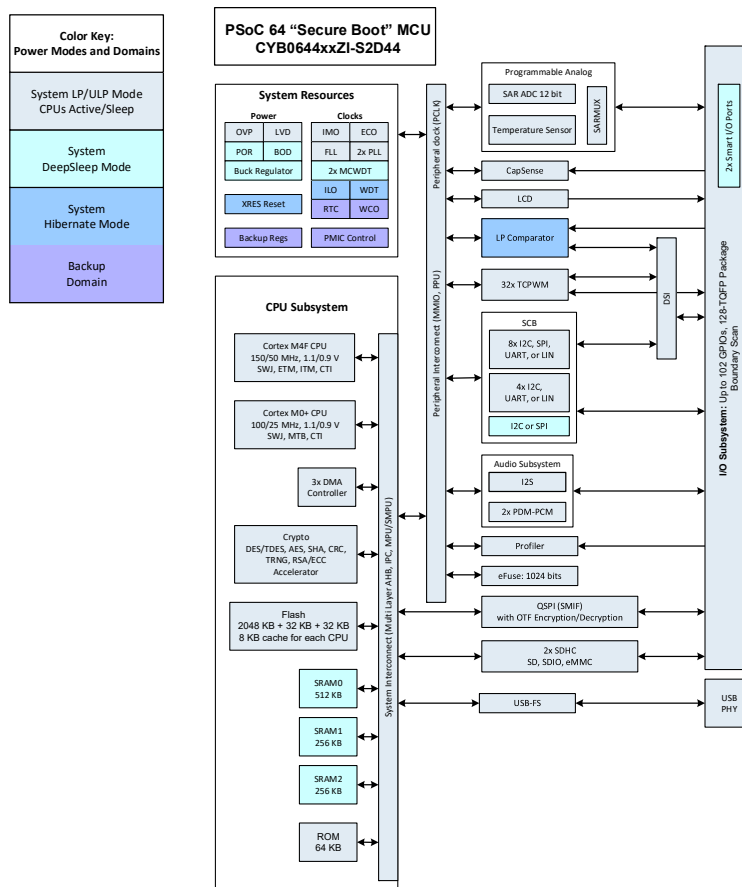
Color Key:
Power Modes and Domains

System LP/ULP Mode
CPUs Active/Sleep

System
DeepSleep Mode

System
Hibernate Mode

Backup
Domain

PSoC 64 "Secure Boot" MCU
CYB0644xxZI-S2D44

System Resources

Power

OVP | LVD
POR | BOD
Buck Regulator

Clocks

IMO | ECO
FLL | 2x PLL
2x MCWDT
ILO | WDT
RTC | WCO

XRES Reset

Backup Regs

PMIC Control

CPU Subsystem

Cortex M4F CPU
150/50 MHz, 1.1/0.9 V
SWJ, ETM, ITM, CTI

Cortex M0+ CPU
100/25 MHz, 1.1/0.9 V
SWJ, MTB, CTI

3x DMA
Controller

Crypto
DES/TDES, AES, SHA, CRC,
TRNG, RSA/ECC
Accelerator

Flash
2048 KB + 32 KB + 32 KB
8 KB cache for each CPU

SRAM0
512 KB

SRAM1
256 KB

SRAM2
256 KB

ROM
64 KB

System Interconnect (Multi Layer AHB, IPC, MPU/SMPU)

Peripheral clock (PCLK)

Peripheral Interconnect (MMIO, PPU)

Programmable Analog

SAR ADC 12 bit

Temperature Sensor

SARMUX

CapSense

LCD

LP Comparator

32x TCPWM

DSI

SCB

8x I2C, SPI,
UART, or LIN

4x I2C,
UART, or LIN

I2C or SPI

Audio Subsystem

I2S

2x PDM-PCM

Profiler

eFuse: 1024 bits

QSPI (SMIF)
with OTF Encryption/Decryption

2x SDHC
SD, SDIO, eMMC

USB-FS

2x Smart I/O Ports

I/O Subsystem: Up to 102 GPIOs, 128-TQFP Package
Boundary Scan

USB
PHY